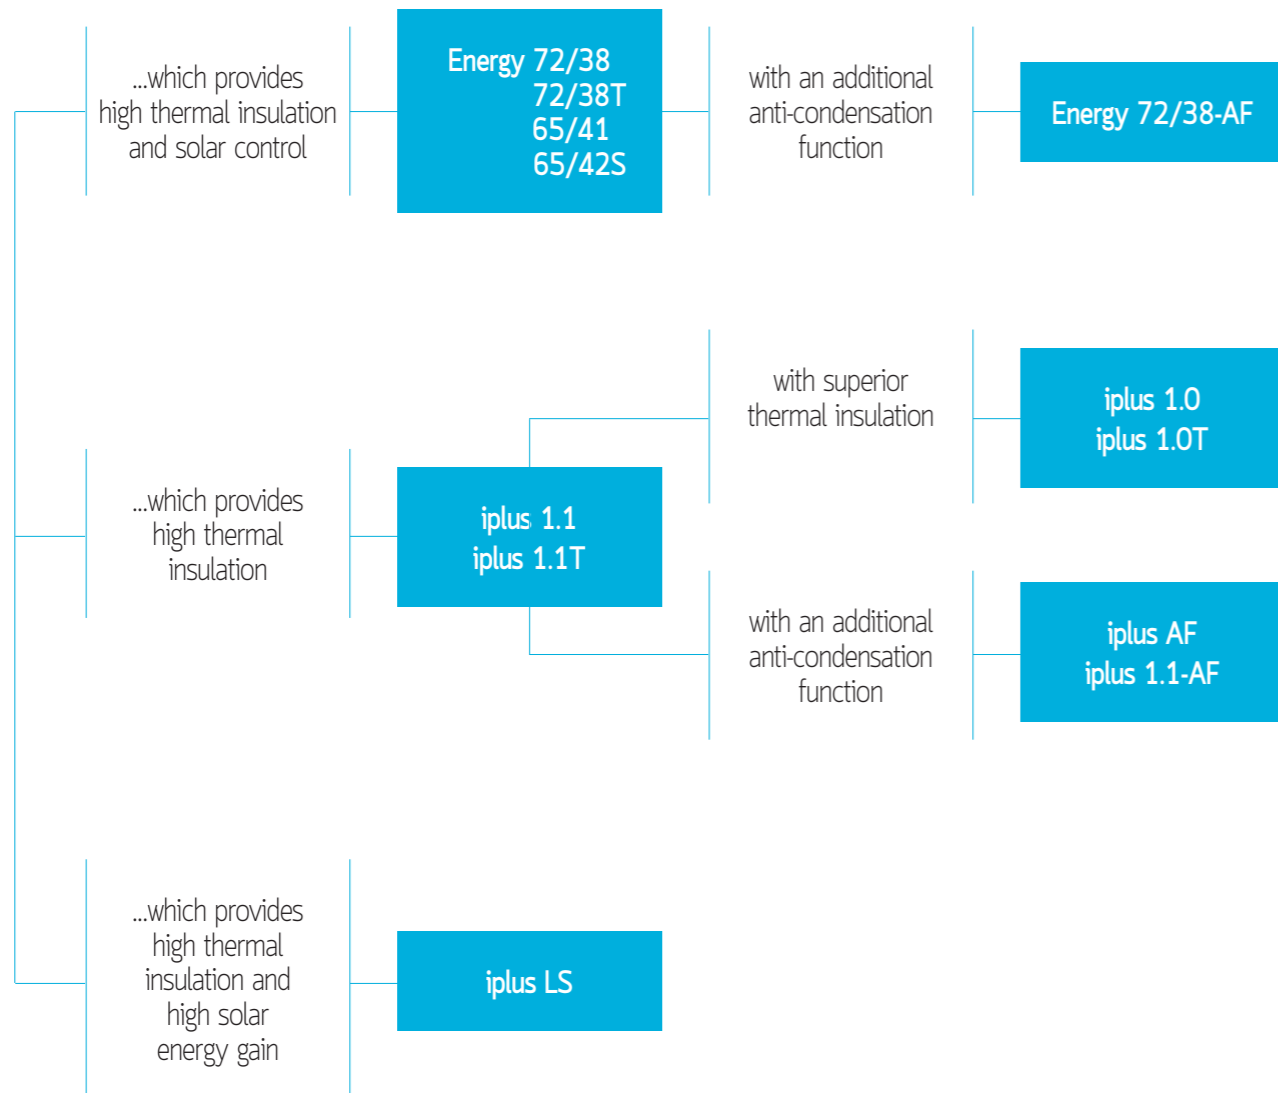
...which provides high thermal insulation and solar control

Energy 72/38
72/38T
65/41
65/42S

with an additional anti-condensation function

Energy 72/38-AF

with superior thermal insulation

iplus 1.0
iplus 1.0T

...which provides high thermal insulation

iplus 1.1
iplus 1.1T

with an additional anti-condensation function

iplus AF
iplus 1.1-AF

...which provides high thermal insulation and high solar energy gain

iplus LS